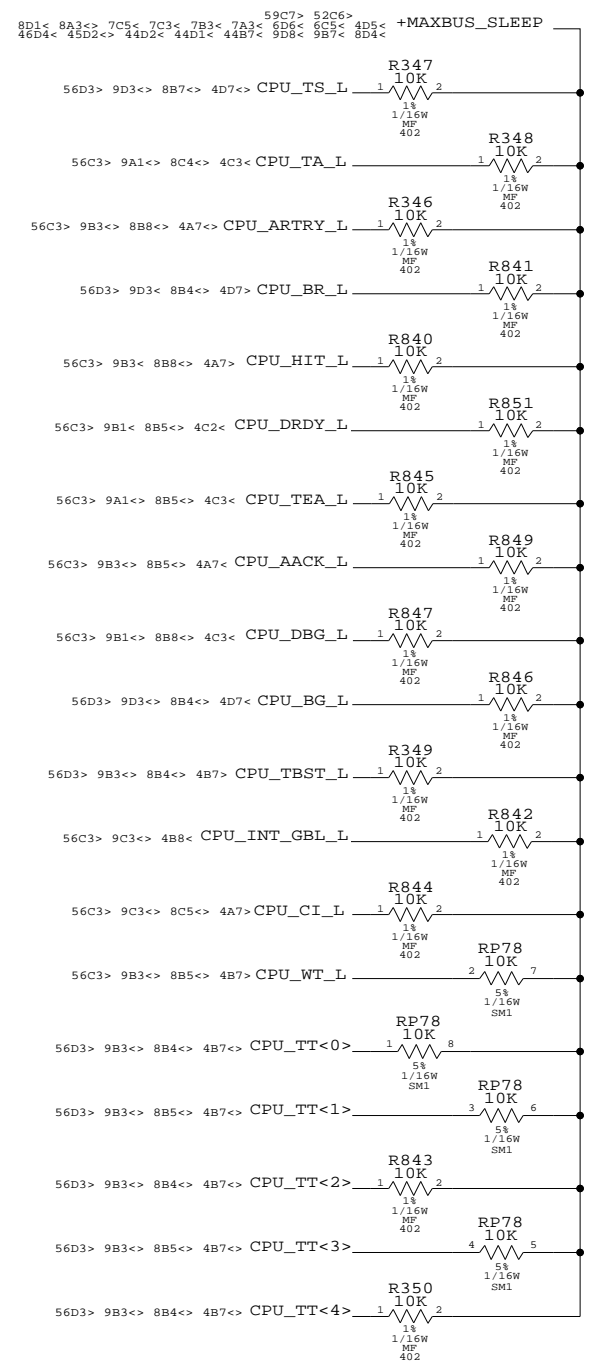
59C7> 52C6>
8D1< 8A3<> 7C5< 7C3< 7B3< 7A3< 6D6< 6C5< 4D5<
46D4< 45D2<> 44D2< 44D1< 44B7< 9D8< 9B7< 8D4< +MAXBUS_SLEEP

R347 10K
56D3> 9D3<> 8B7<> 4D7<> CPU_TS_L 1 2 1% 1/16W MF 402

R348 10K
56C3> 9A1<> 8C4<> 4C3< CPU_TA_L 1 2 1% 1/16W MF 402

R346 10K
56C3> 9B3<> 8B8<> 4A7<> CPU_ARTRY_L 1 2 1% 1/16W MF 402

R841 10K
56D3> 9D3<> 8B4<> 4D7> CPU_BR_L 1 2 1% 1/16W MF 402

R840 10K
56C3> 9B3< 8B8<> 4A7> CPU_HIT_L 1 2 1% 1/16W MF 402

R851 10K
56C3> 9B1<> 8B5<> 4C2< CPU_DRDY_L 1 2 1% 1/16W MF 402

R845 10K
56C3> 9A1<> 8B5<> 4C3< CPU_TEA_L 1 2 1% 1/16W MF 402

R849 10K
56C3> 9B3<> 8B5<> 4A7< CPU_AACK_L 1 2 1% 1/16W MF 402

R847 10K
56C3> 9B1<> 8B8<> 4C3< CPU_DBG_L 1 2 1% 1/16W MF 402

R846 10K
56D3> 9D3<> 8B4<> 4D7< CPU_BG_L 1 2 1% 1/16W MF 402

R349 10K
56D3> 9B3<> 8B4<> 4B7> CPU_TBST_L 1 2 1% 1/16W MF 402

R842 10K
56C3> 9C3<> 4B8< CPU_INT_GBL_L 1 2 1% 1/16W MF 402

R844 10K
56C3> 9C3<> 8C5<> 4A7<> CPU_CI_L 1 2 1% 1/16W MF 402

RP78 10K
56C3> 9B3<> 8B5<> 4B7> CPU_WT_L 2 7 5% 1/16W SM1

RP78 10K
56D3> 9B3<> 8B4<> 4B7<> CPU_TT<0> 1 8 5% 1/16W SM1

RP78 10K
56D3> 9B3<> 8B5<> 4B7<> CPU_TT<1> 3 6 5% 1/16W SM1

R843 10K
56D3> 9B3<> 8B4<> 4B7<> CPU_TT<2> 1 2 1% 1/16W MF 402

RP78 10K
56D3> 9B3<> 8B5<> 4B7<> CPU_TT<3> 4 5 5% 1/16W SM1

R350 10K
56D3> 9B3<> 8B4<> 4B7<> CPU_TT<4> 1 2 1% 1/16W MF 402